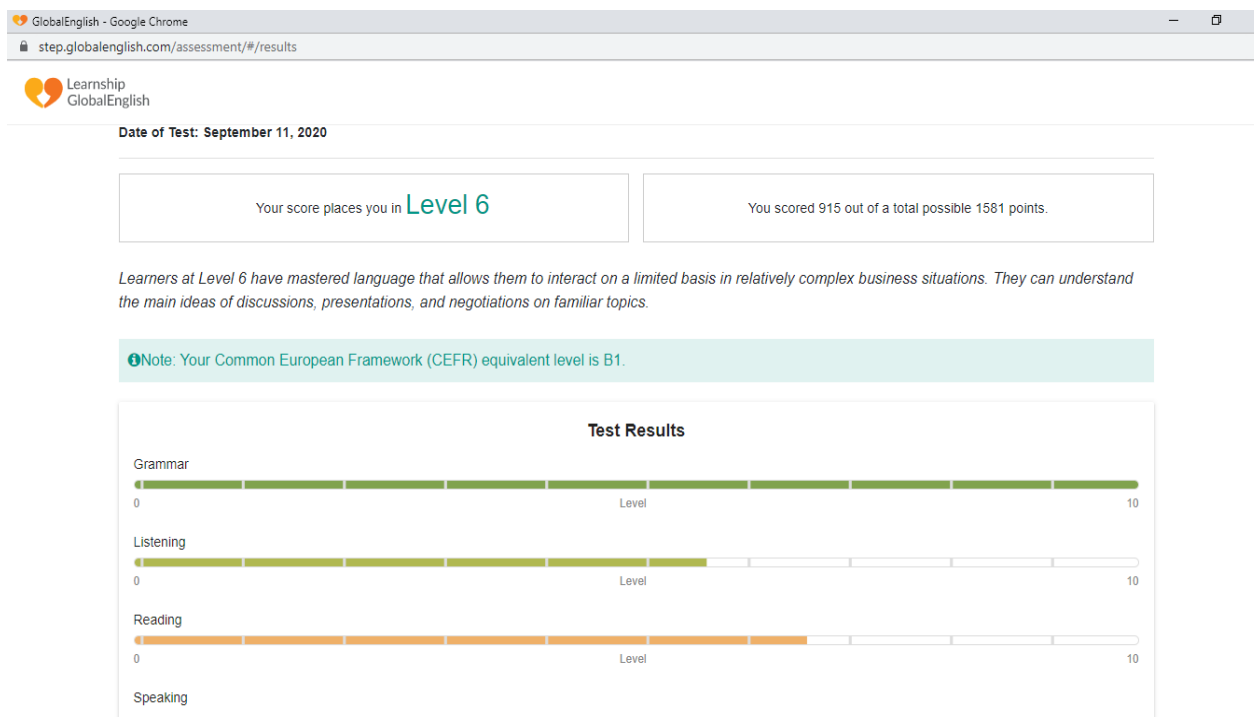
GlobalEnglish - Google Chrome

step.globalenglish.com/assessment/#/results

Learnship GlobalEnglish

Date of Test: September 11, 2020

Your score places you in Level 6

You scored 915 out of a total possible 1581 points.

Learners at Level 6 have mastered language that allows them to interact on a limited basis in relatively complex business situations. They can understand the main ideas of discussions, presentations, and negotiations on familiar topics.

Note: Your Common European Framework (CEFR) equivalent level is B1.

Test Results

Grammar

0 Level 10

Listening

0 Level 10

Reading

0 Level 10

Speaking